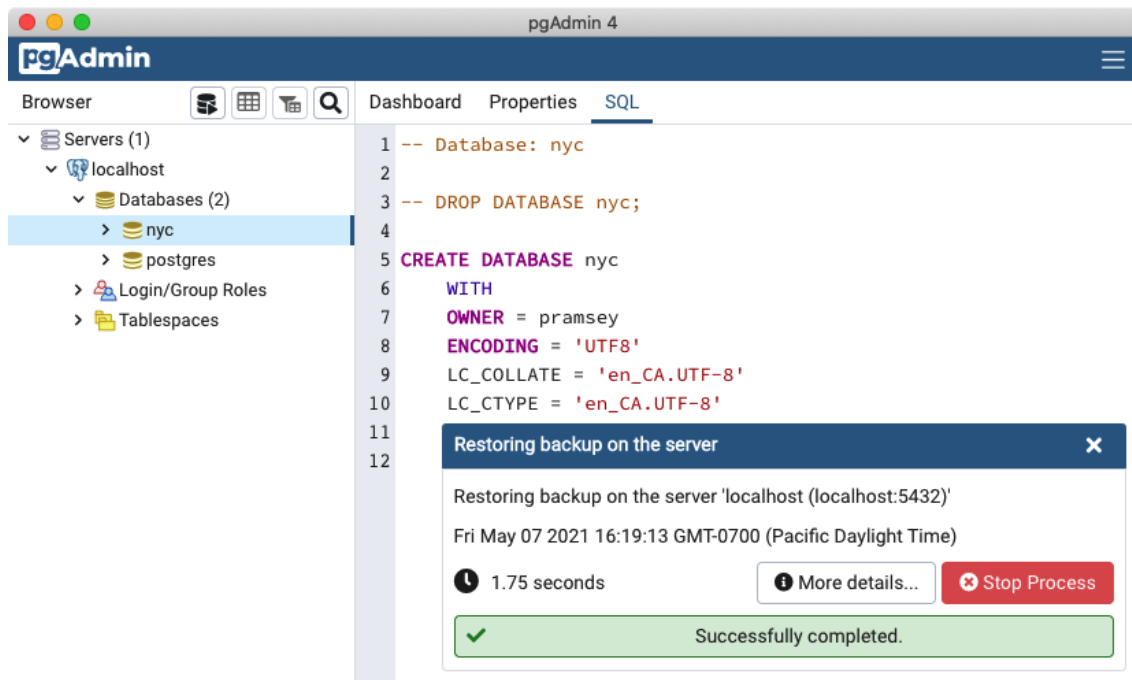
pgAdmin 4

pgAdmin

Browser

Servers (1)
localhost
Databases (2)
nyc
postgres
Login/Group Roles
Tablespaces

Dashboard Properties SQL

1 -- Database: nyc
2
3 -- DROP DATABASE nyc;
4
5 CREATE DATABASE nyc
6 WITH
7 OWNER = pramsey
8 ENCODING = 'UTF8'
9 LC_COLLATE = 'en_CA.UTF-8'
10 LC_CTYPE = 'en_CA.UTF-8'
11
12

Restoring backup on the server

Restoring backup on the server 'localhost (localhost:5432)'

Fri May 07 2021 16:19:13 GMT-0700 (Pacific Daylight Time)

1.75 seconds

More details...

Stop Process

Successfully completed.